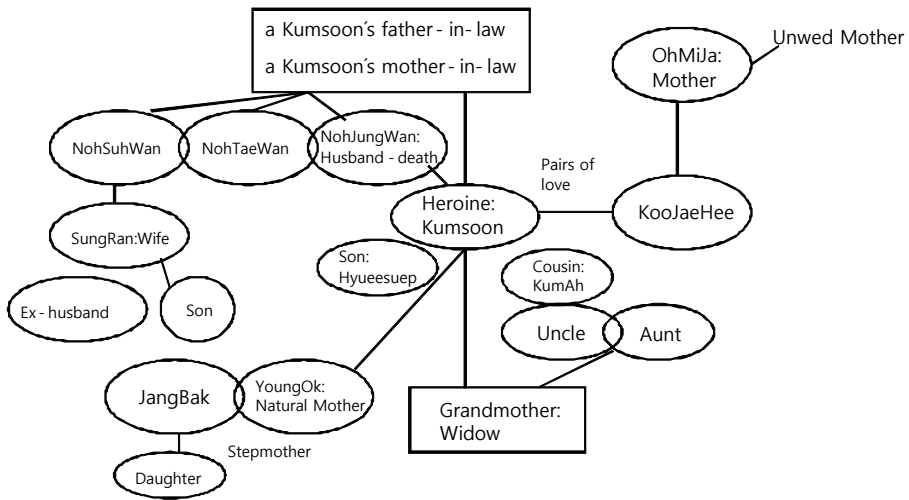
a Kumsoon's father - in- law
a Kumsoon's mother - in- law

OhMiJa: Mother

Unwed Mother

NohSuhWan

NohTaeWan

NohJungWan: Husband - death

Pairs of love

Heroine: Kumsoon

KooJaeHee

SungRan:Wife

Son: Hyueesuep

Cousin: KumAh

Ex - husband

Son

Uncle

Aunt

JangBak

YoungOk: Natural Mother

Grandmother: Widow

Stepmother

Daughter